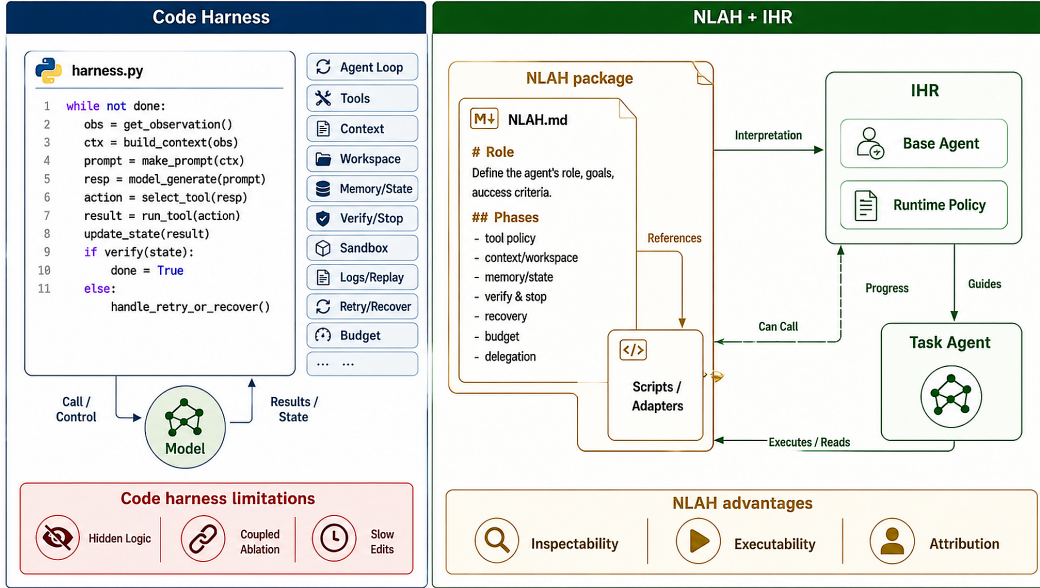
Code Harness

harness.py

```
1  while not done:
2      obs = get_observation()
3      ctx = build_context(obs)
4      prompt = make_prompt(ctx)
5      resp = model_generate(prompt)
6      action = select_tool(resp)
7      result = run_tool(action)
8      update_state(result)
9      if verify(state):
10         done = True
11     else:
           handle_retry_or_recover()
```

Agent Loop
Tools
Context
Workspace
Memory/State
Verify/Stop
Sandbox
Logs/Replay
Retry/Recover
Budget
... ...

Call / Control

Model

Results / State

Code harness limitations

Hidden Logic

Coupled Ablation

Slow Edits

NLAH + IHR

NLAH package

NLAH.md

# Role
Define the agent's role, goals, success criteria.

## Phases
- tool policy
- context/workspace
- memory/state
- verify & stop
- recovery
- budget
- delegation

References

Scripts / Adapters

Interpretation

IHR

Base Agent

Runtime Policy

Progress

Guides

Can Call

Task Agent

Executes / Reads

NLAH advantages

Inspectability

Executability

Attribution